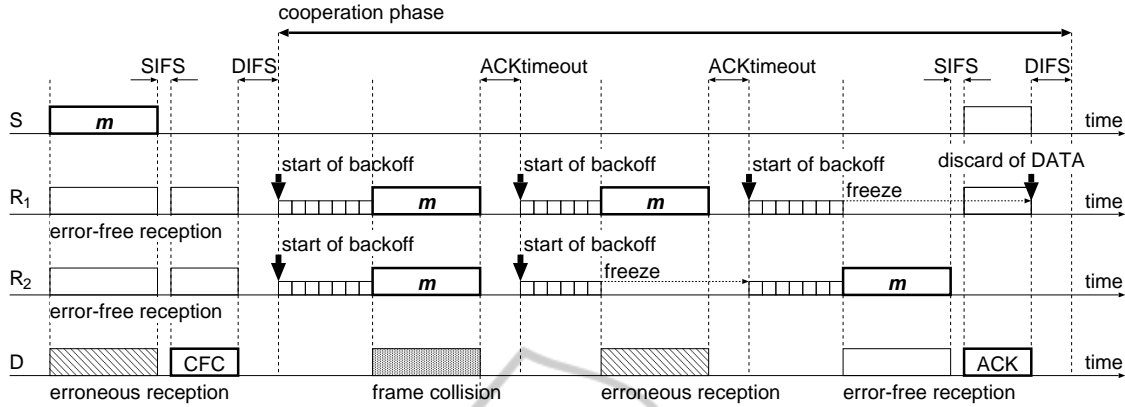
cooperation phase

SIFS DIFS ACKtimeout ACKtimeout SIFS DIFS

S
m
time

start of backoff start of backoff start of backoff discard of DATA
freeze
$R_1$
m m
time
error-free reception

start of backoff start of backoff
freeze
$R_2$
m m m
time
error-free reception

D
CFC ACK
time
erroneous reception frame collision erroneous reception error-free reception